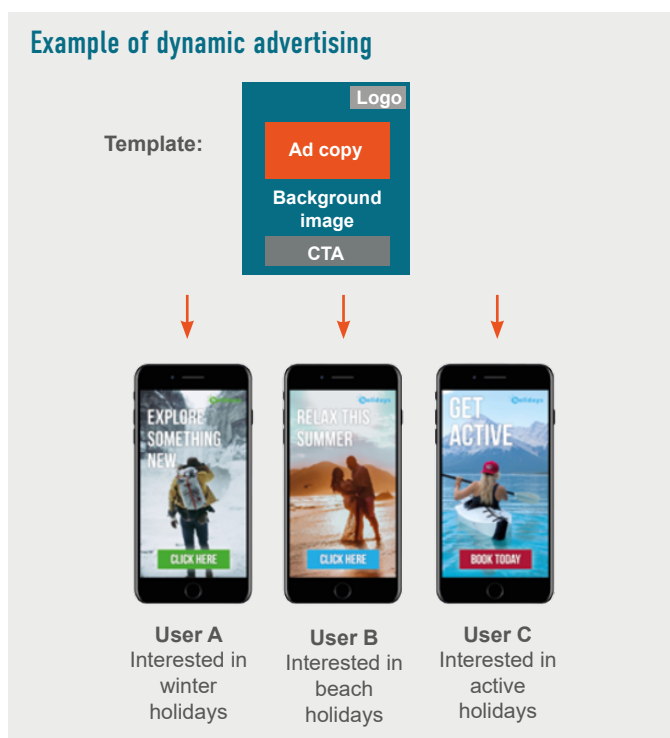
Example of dynamic advertising

Template:

Logo

Ad copy

Background image

CTA

EXPLORE SOMETHING NEW

holidays

CLICK HERE

RELAX THIS SUMMER

holidays

CLICK HERE

GET ACTIVE

holidays

BOOK TODAY

User A
Interested in winter holidays

User B
Interested in beach holidays

User C
Interested in active holidays